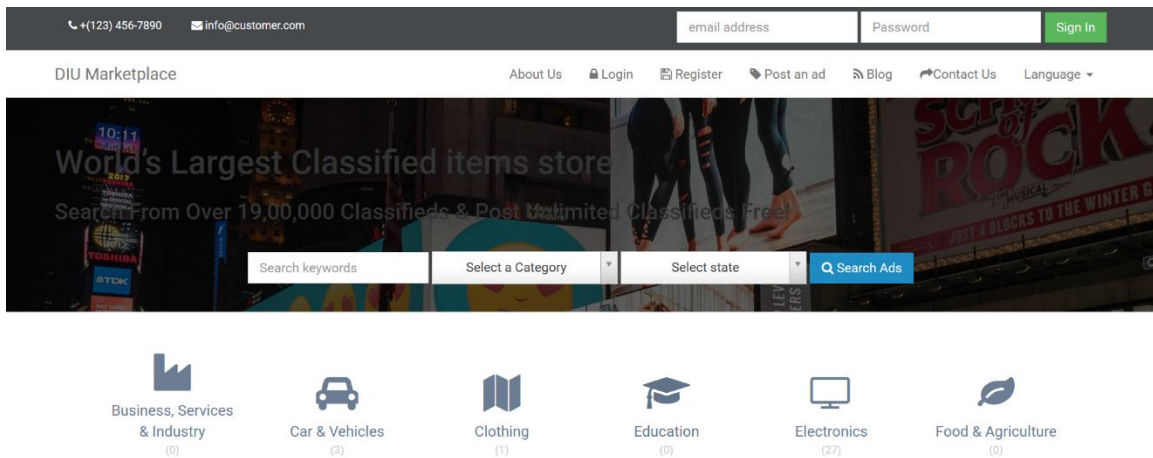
+(123) 456-7890 info@customer.com

email address Password Sign In

DIU Marketplace

About Us Login Register Post an ad Blog Contact Us Language

World's Largest Classified items store

Search From Over 19,00,000 Classifieds & Post Unlimited Classifieds Free!

Search keywords Select a Category Select state Search Ads

Business, Services & Industry (0)

Car & Vehicles (3)

Clothing (1)

Education (0)

Electronics (27)

Food & Agriculture (0)